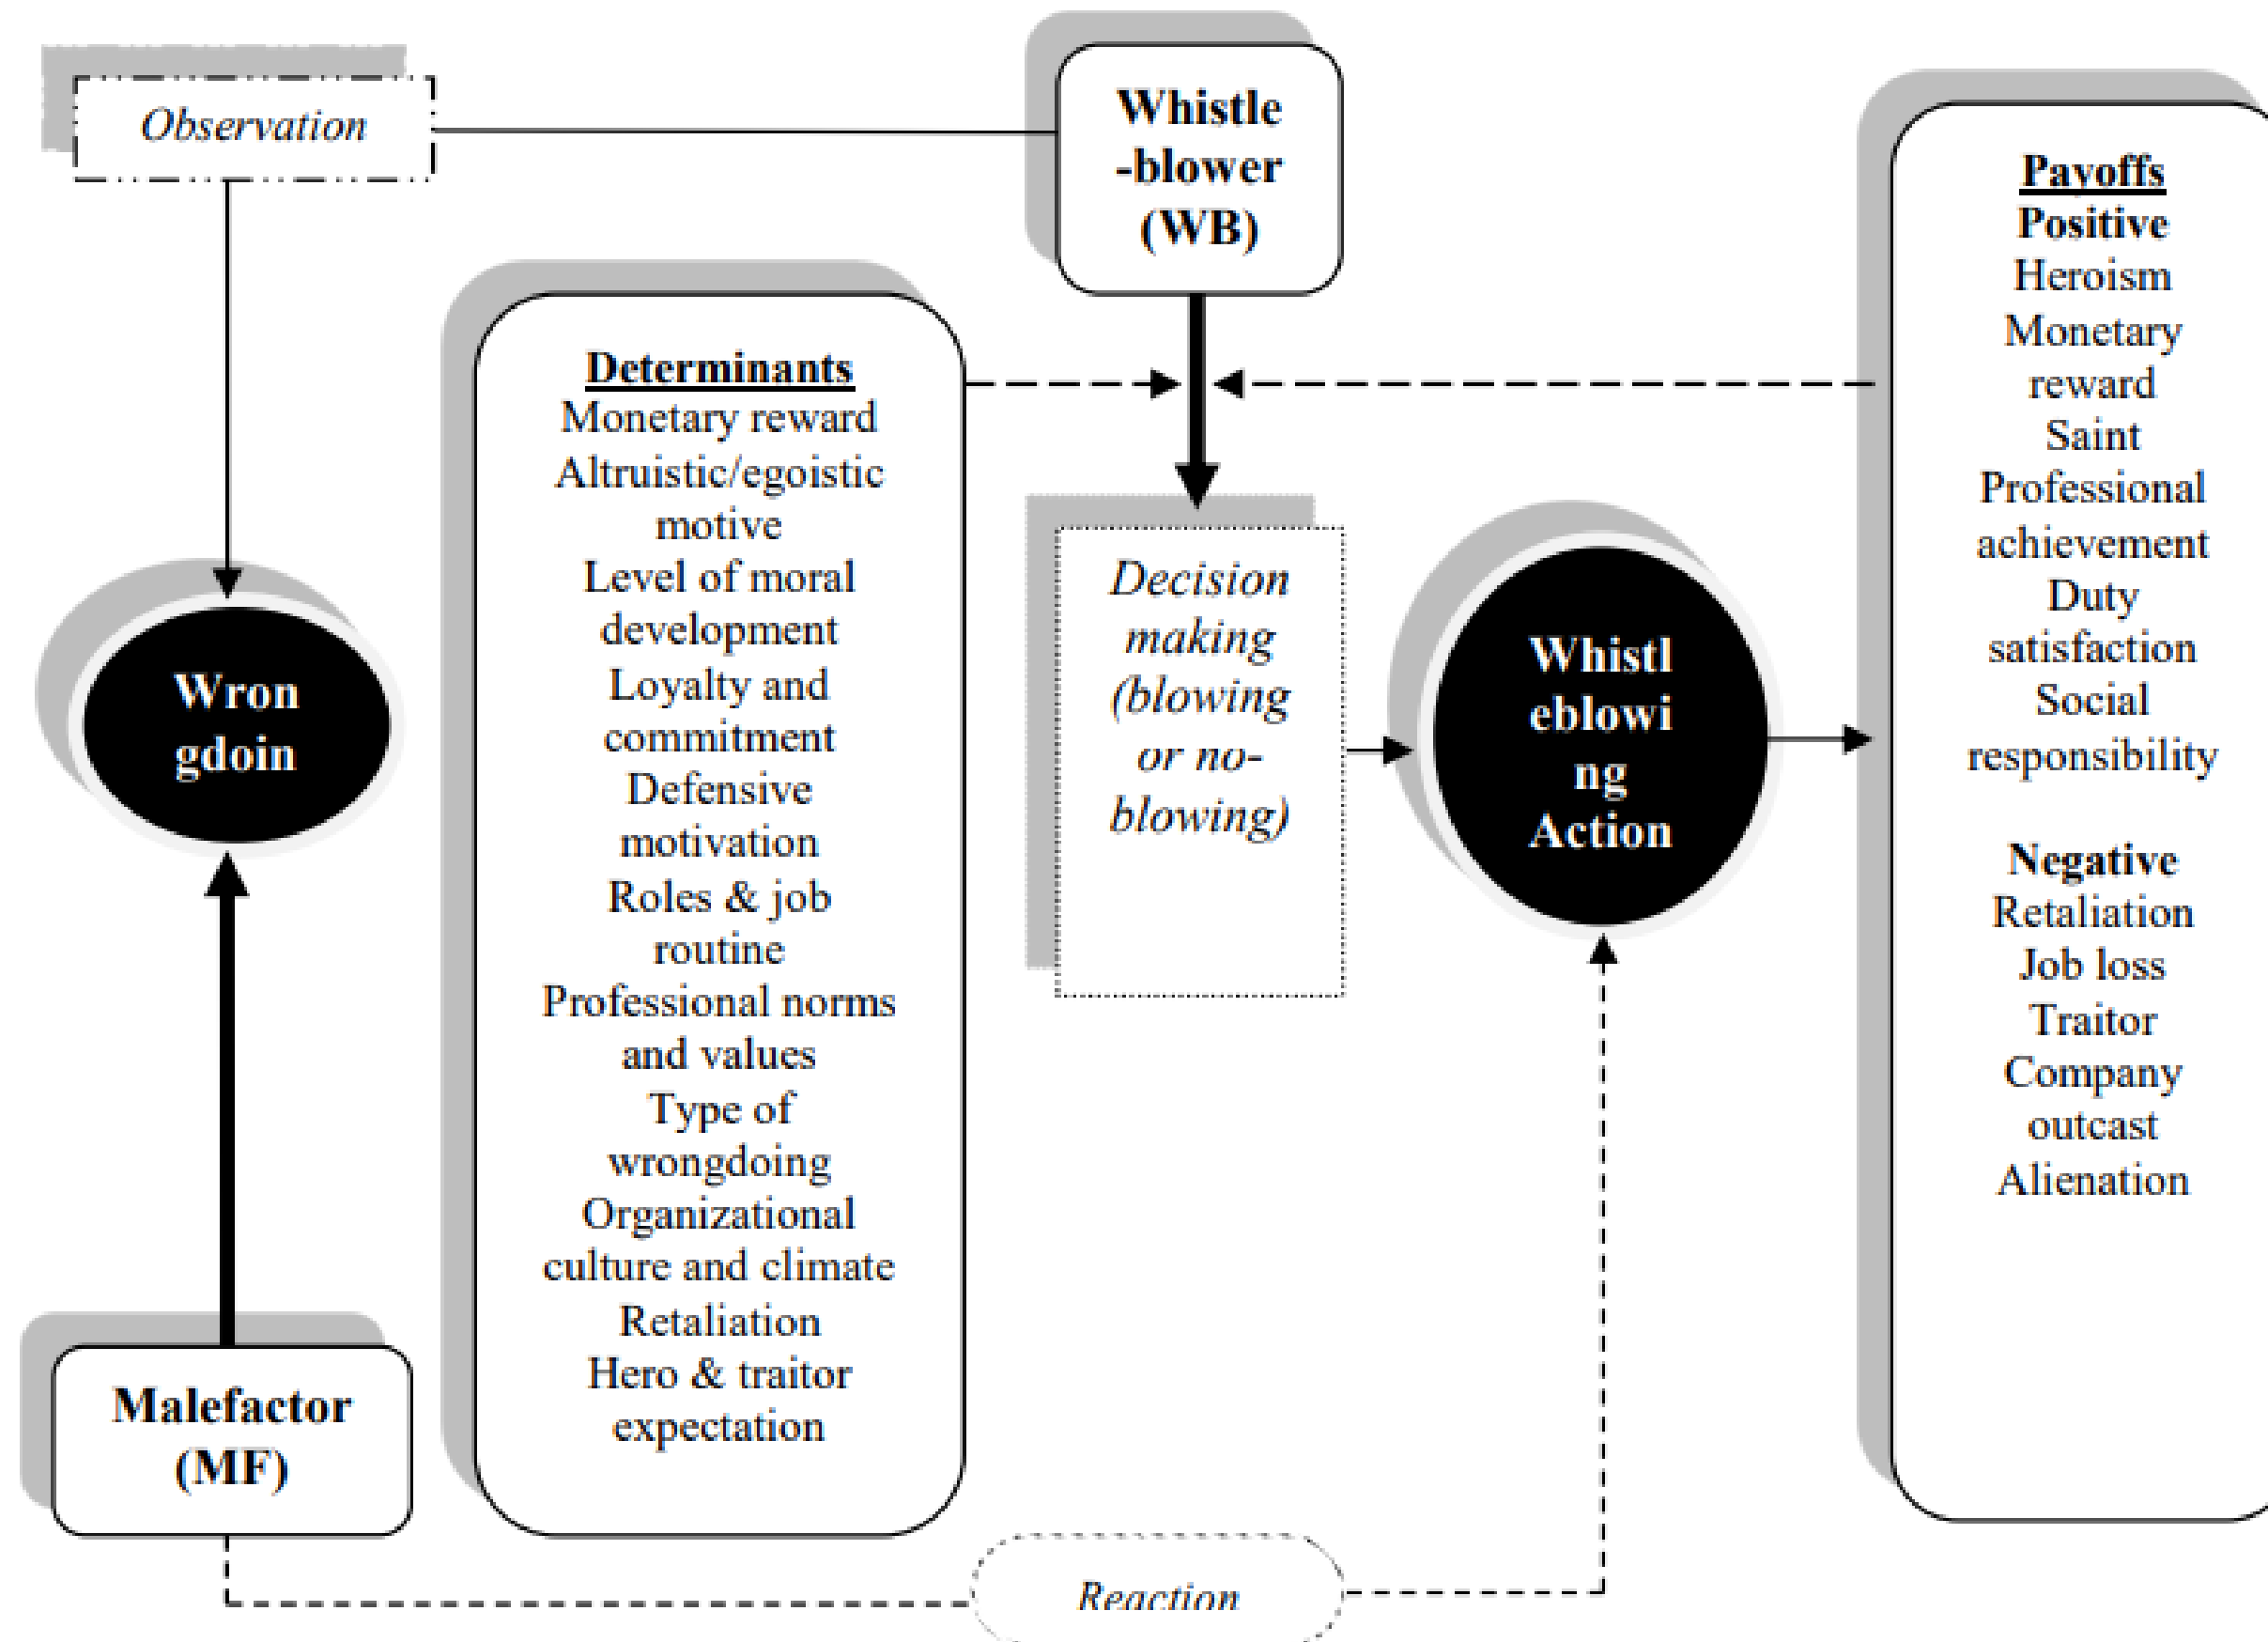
Observation

Whistle -blower (WB)

Payoffs
Positive
Heroism
Monetary reward
Saint
Professional achievement
Duty satisfaction
Social responsibility

Negative
Retaliation
Job loss
Traitor
Company outcast
Alienation

Determinants
Monetary reward
Altruistic/egoistic motive
Level of moral development
Loyalty and commitment
Defensive motivation
Roles & job routine
Professional norms and values
Type of wrongdoing
Organizational culture and climate
Retaliation
Hero & traitor expectation

Wron gdoin

Decision making (blowing or no-blowing)

Whistl eblowi ng Action

Malefactor (MF)

Reaction